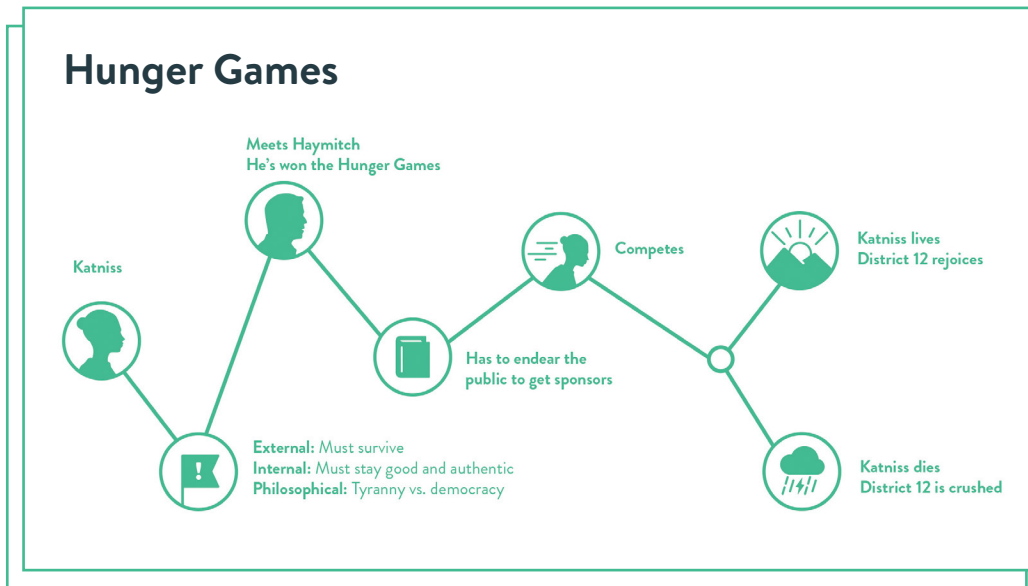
Hunger Games

Katniss

Meets Haymitch
He's won the Hunger Games

External: Must survive
Internal: Must stay good and authentic
Philosophical: Tyranny vs. democracy

Has to endear the public to get sponsors

Competes

Katniss lives
District 12 rejoices

Katniss dies
District 12 is crushed